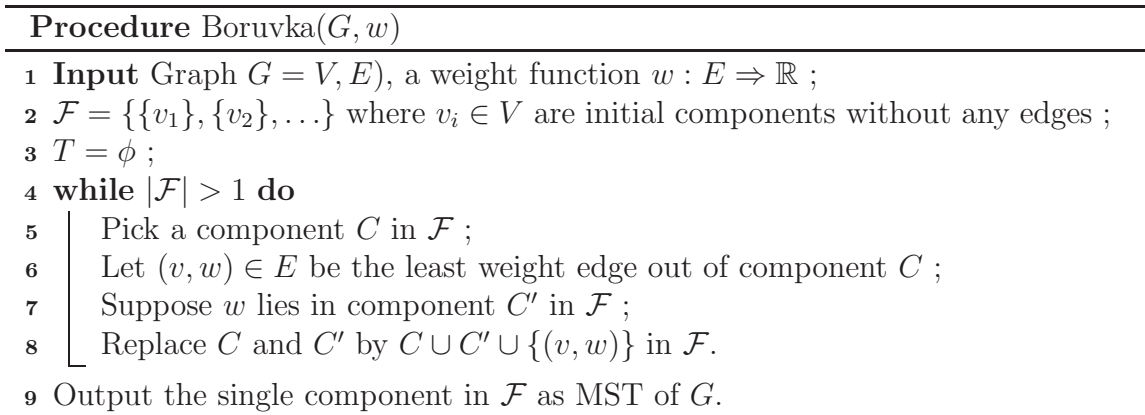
**Procedure** Boruvka$(G, w)$

1 **Input** Graph $G = V, E)$, a weight function $w : E \Rightarrow \mathbb{R}$ ;
2 $\mathcal{F} = \{\{v_1\}, \{v_2\}, \ldots\}$ where $v_i \in V$ are initial components without any edges ;
3 $T = \phi$ ;
4 **while** $|\mathcal{F}| > 1$ **do**
5 Pick a component $C$ in $\mathcal{F}$ ;
6 Let $(v, w) \in E$ be the least weight edge out of component $C$ ;
7 Suppose $w$ lies in component $C'$ in $\mathcal{F}$ ;
8 Replace $C$ and $C'$ by $C \cup C' \cup \{(v, w)\}$ in $\mathcal{F}$.
9 Output the single component in $\mathcal{F}$ as MST of $G$.